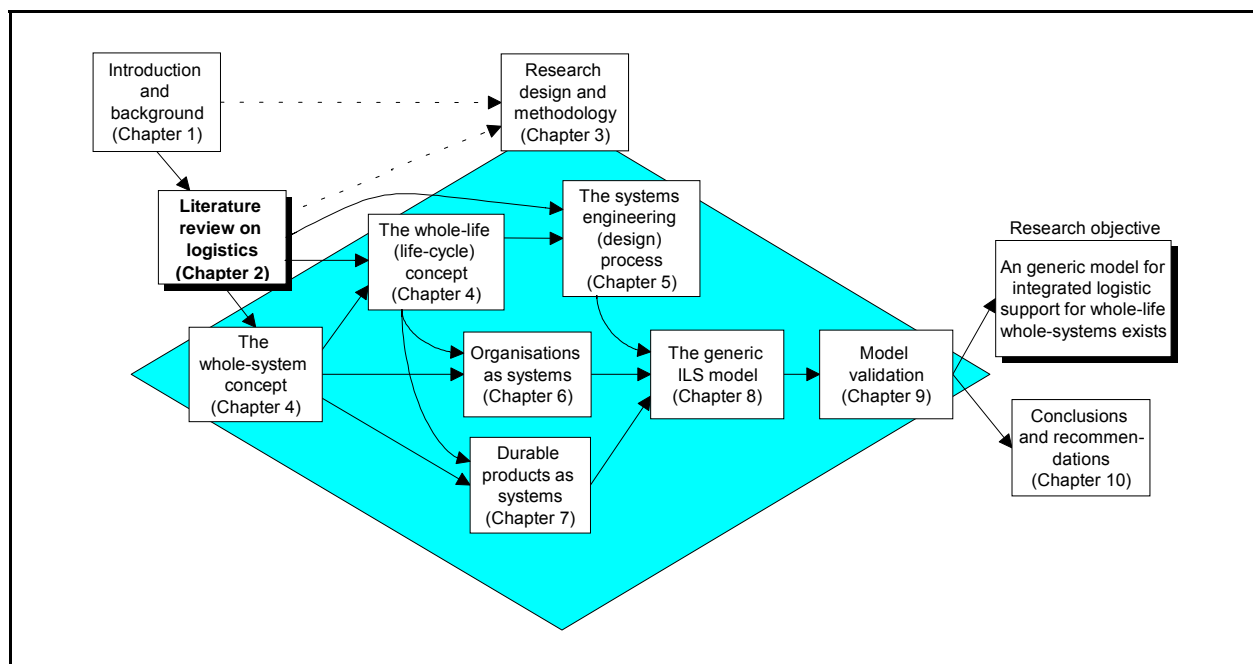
Introduction and background (Chapter 1)

Research design and methodology (Chapter 3)

Literature review on logistics (Chapter 2)

The systems engineering (design) process (Chapter 5)

The whole-life (life-cycle) concept (Chapter 4)

Research objective

An generic model for integrated logistic support for whole-life whole-systems exists

The whole-system concept (Chapter 4)

Organisations as systems (Chapter 6)

The generic ILS model (Chapter 8)

Model validation (Chapter 9)

Conclusions and recommendations (Chapter 10)

Durable products as systems (Chapter 7)